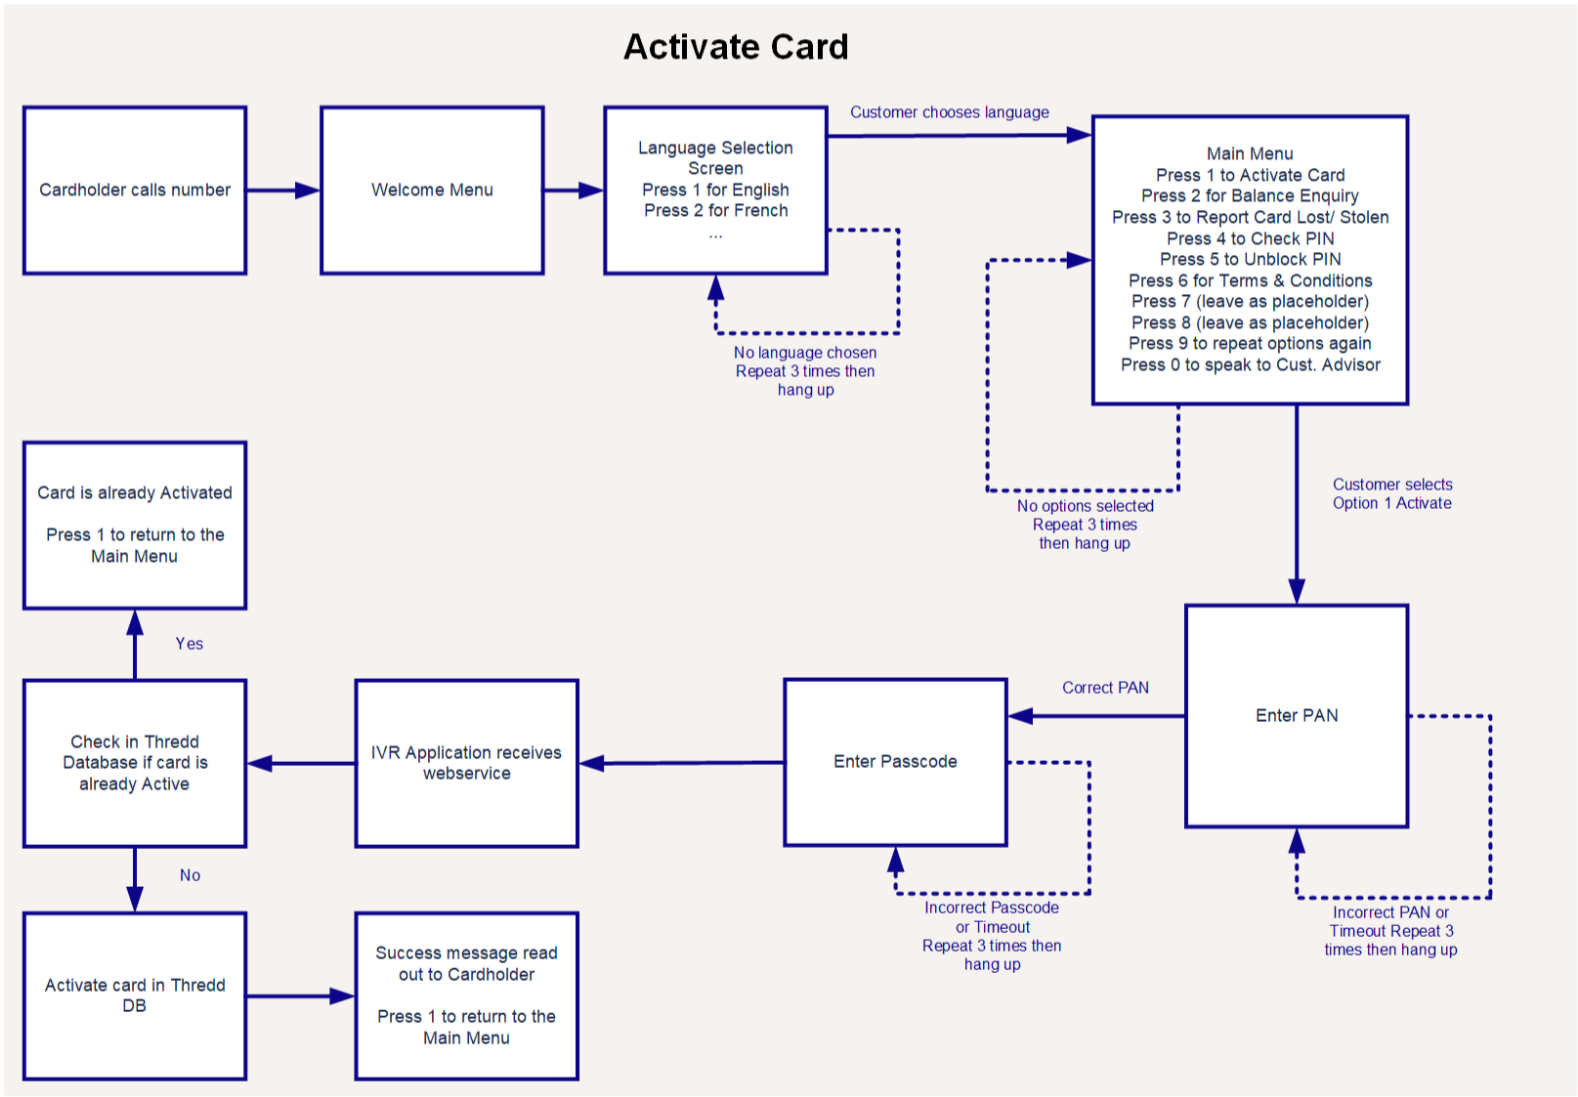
Activate Card

Cardholder calls number

Welcome Menu

Language Selection Screen
Press 1 for English
Press 2 for French
...

Customer chooses language

Main Menu
Press 1 to Activate Card
Press 2 for Balance Enquiry
Press 3 to Report Card Lost/ Stolen
Press 4 to Check PIN
Press 5 to Unblock PIN
Press 6 for Terms & Conditions
Press 7 (leave as placeholder)
Press 8 (leave as placeholder)
Press 9 to repeat options again
Press 0 to speak to Cust. Advisor

No language chosen
Repeat 3 times then
hang up

Card is already Activated

Press 1 to return to the Main Menu

No options selected
Repeat 3 times
then hang up

Customer selects
Option 1 Activate

Yes

Correct PAN

Enter PAN

Check in Thredd Database if card is already Active

IVR Application receives webservice

Enter Passcode

No

Incorrect Passcode
or Timeout
Repeat 3 times then
hang up

Incorrect PAN or
Timeout Repeat 3
times then hang up

Activate card in Thredd DB

Success message read out to Cardholder

Press 1 to return to the Main Menu